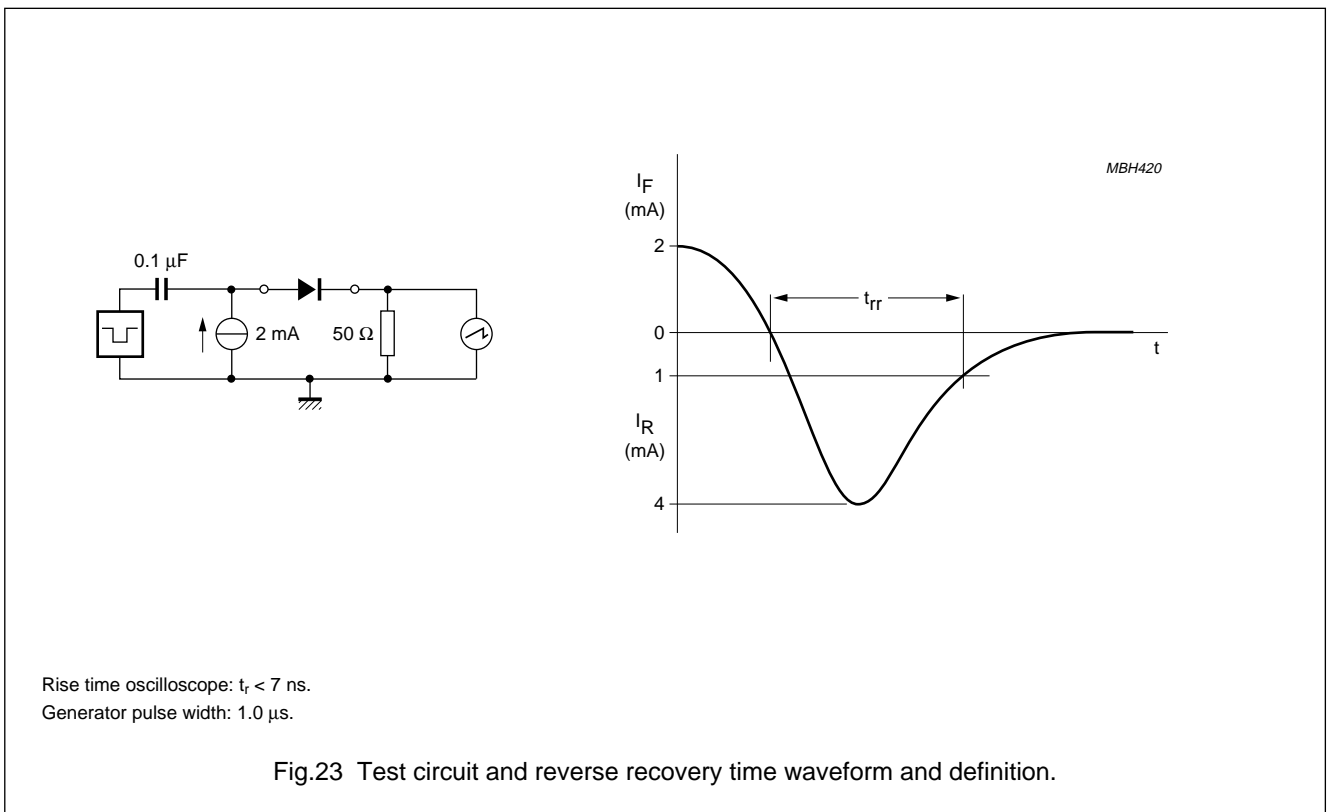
0.1 μF

2 mA

50 Ω

MBH420

$I_F$
(mA)

2

$t_{rr}$

0

t

1

$I_R$
(mA)

4

Rise time oscilloscope: $t_r$ < 7 ns.
Generator pulse width: 1.0 μs.

Fig.23 Test circuit and reverse recovery time waveform and definition.